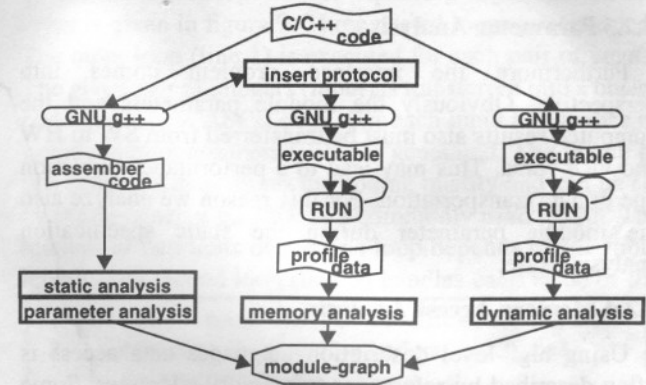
C/C++ code

insert protocol

GNU g++

GNU g++

GNU g++

assembler code

executable

executable

RUN

RUN

profile data

profile data

static analysis

parameter analysis

memory analysis

dynamic analysis

module-graph